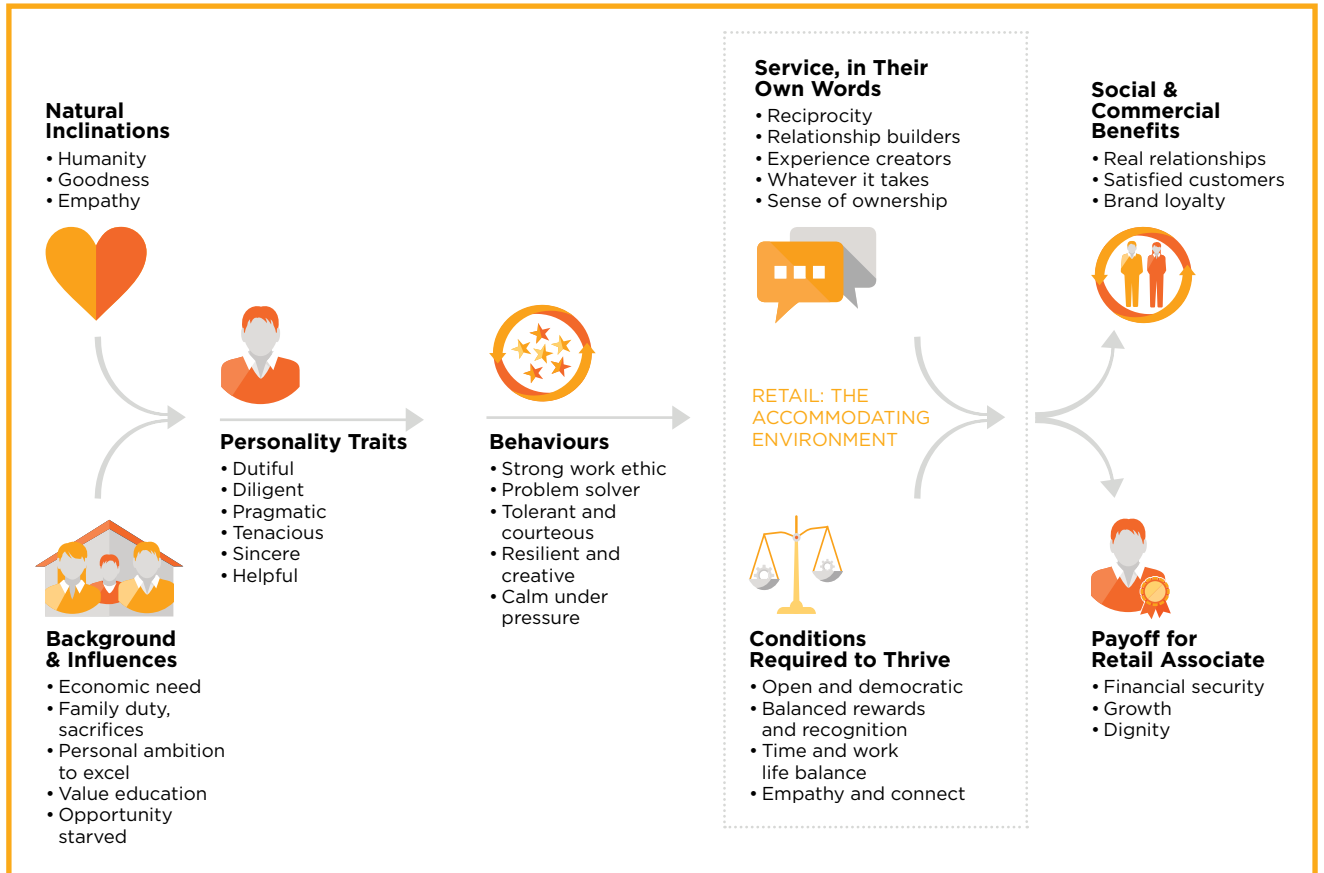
Natural Inclinations
• Humanity
• Goodness
• Empathy

Background & Influences
• Economic need
• Family duty, sacrifices
• Personal ambition to excel
• Value education
• Opportunity starved

Personality Traits
• Dutiful
• Diligent
• Pragmatic
• Tenacious
• Sincere
• Helpful

Behaviours
• Strong work ethic
• Problem solver
• Tolerant and courteous
• Resilient and creative
• Calm under pressure

Service, in Their Own Words
• Reciprocity
• Relationship builders
• Experience creators
• Whatever it takes
• Sense of ownership

RETAIL: THE ACCOMMODATING ENVIRONMENT

Conditions Required to Thrive
• Open and democratic
• Balanced rewards and recognition
• Time and work life balance
• Empathy and connect

Social & Commercial Benefits
• Real relationships
• Satisfied customers
• Brand loyalty

Payoff for Retail Associate
• Financial security
• Growth
• Dignity